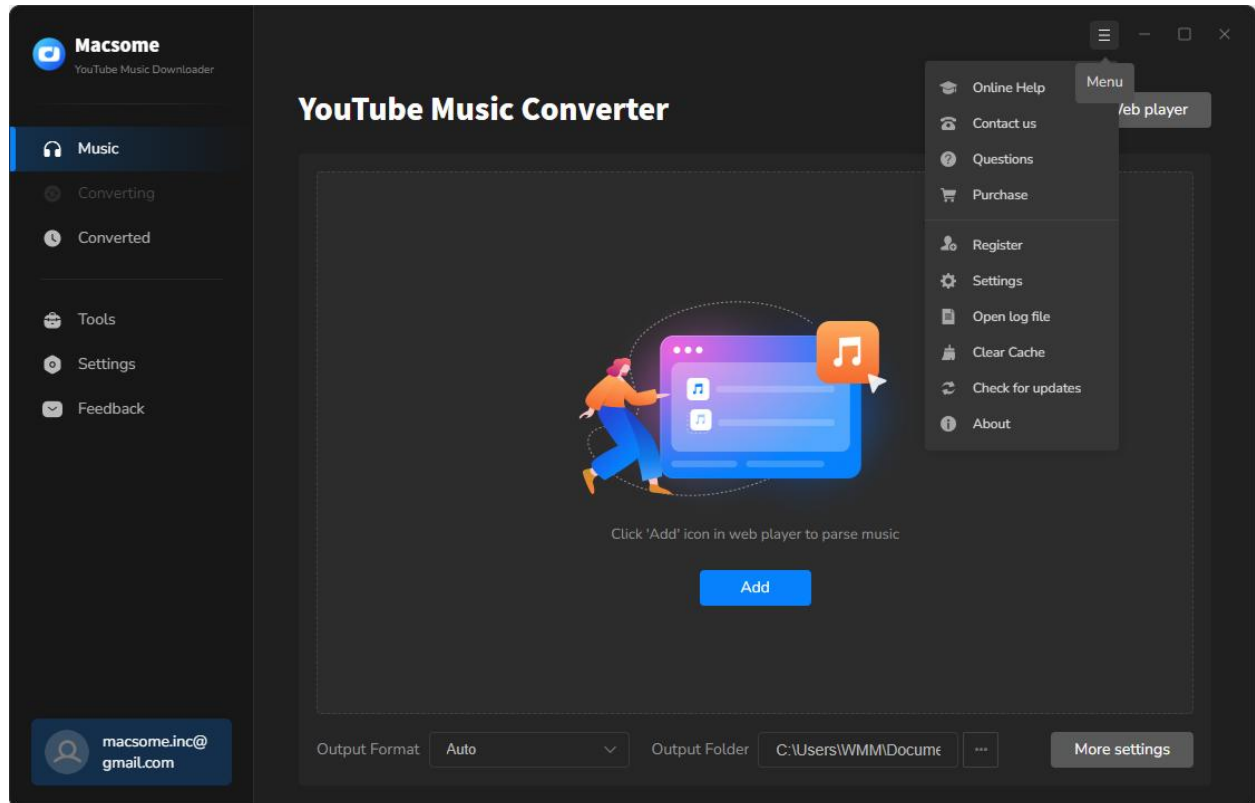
Macsome
YouTube Music Downloader

Music
Converting
Converted

Tools
Settings
Feedback

macsome.inc@gmail.com

YouTube Music Converter

Menu

Online Help
Contact us
Questions
Purchase
Register
Settings
Open log file
Clear Cache
Check for updates
About

Web player

Click 'Add' icon in web player to parse music

Add

Output Format
Auto
Output Folder
C:\Users\WMM\Docume
...
More settings